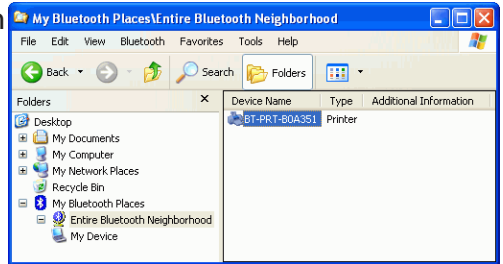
My Bluetooth Places\Entire Bluetooth Neighborhood

File Edit View Bluetooth Favorites Tools Help

Back Search Folders

Folders ×

Desktop
My Documents
My Computer
My Network Places
Recycle Bin
My Bluetooth Places
Entire Bluetooth Neighborhood
My Device

| Device Name | Type | Additional Information |
|---|---|---|
| BT-PRT-B0A351 | Printer | |